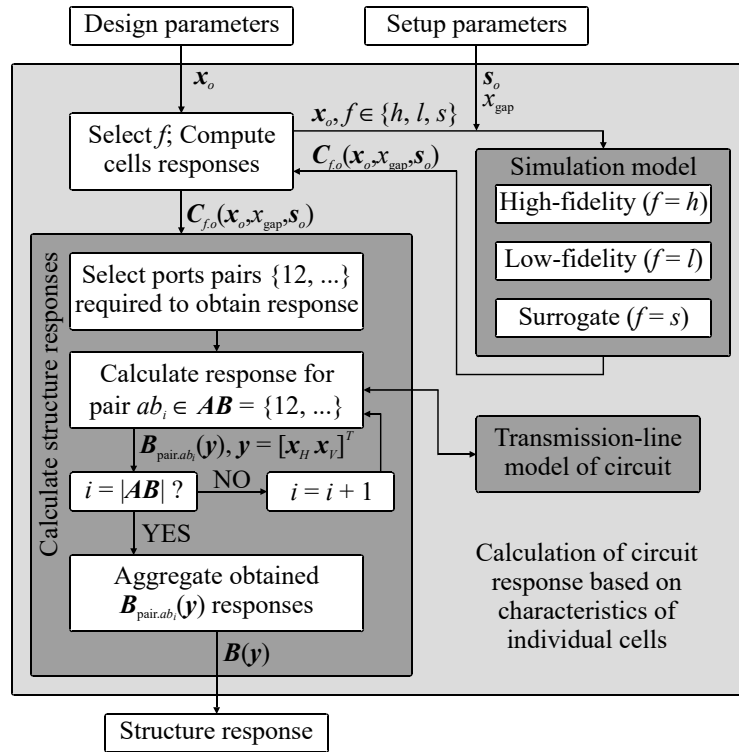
Design parameters

Setup parameters

$\boldsymbol{x}_o$

$\boldsymbol{s}_o$
$x_{\text{gap}}$

$\boldsymbol{x}_o, f \in \{h, l, s\}$

Select $f$; Compute cells responses

$\boldsymbol{C}_{f.o}(\boldsymbol{x}_o, x_{\text{gap}}, \boldsymbol{s}_o)$

Simulation model

High-fidelity ($f = h$)

Low-fidelity ($f = l$)

Surrogate ($f = s$)

$\boldsymbol{C}_{f.o}(\boldsymbol{x}_o, x_{\text{gap}}, \boldsymbol{s}_o)$

Calculate structure responses

Select ports pairs $\{12, ...\}$ required to obtain response

Calculate response for pair $ab_i \in \boldsymbol{AB} = \{12, ...\}$

$\boldsymbol{B}_{\text{pair}.ab_i}(\boldsymbol{y})$, $\boldsymbol{y} = [\boldsymbol{x}_H \; \boldsymbol{x}_V]^T$

Transmission-line model of circuit

$i = |\boldsymbol{AB}|$ ?

NO

$i = i + 1$

YES

Aggregate obtained $\boldsymbol{B}_{\text{pair}.ab_i}(\boldsymbol{y})$ responses

Calculation of circuit response based on characteristics of individual cells

$\boldsymbol{B}(\boldsymbol{y})$

Structure response